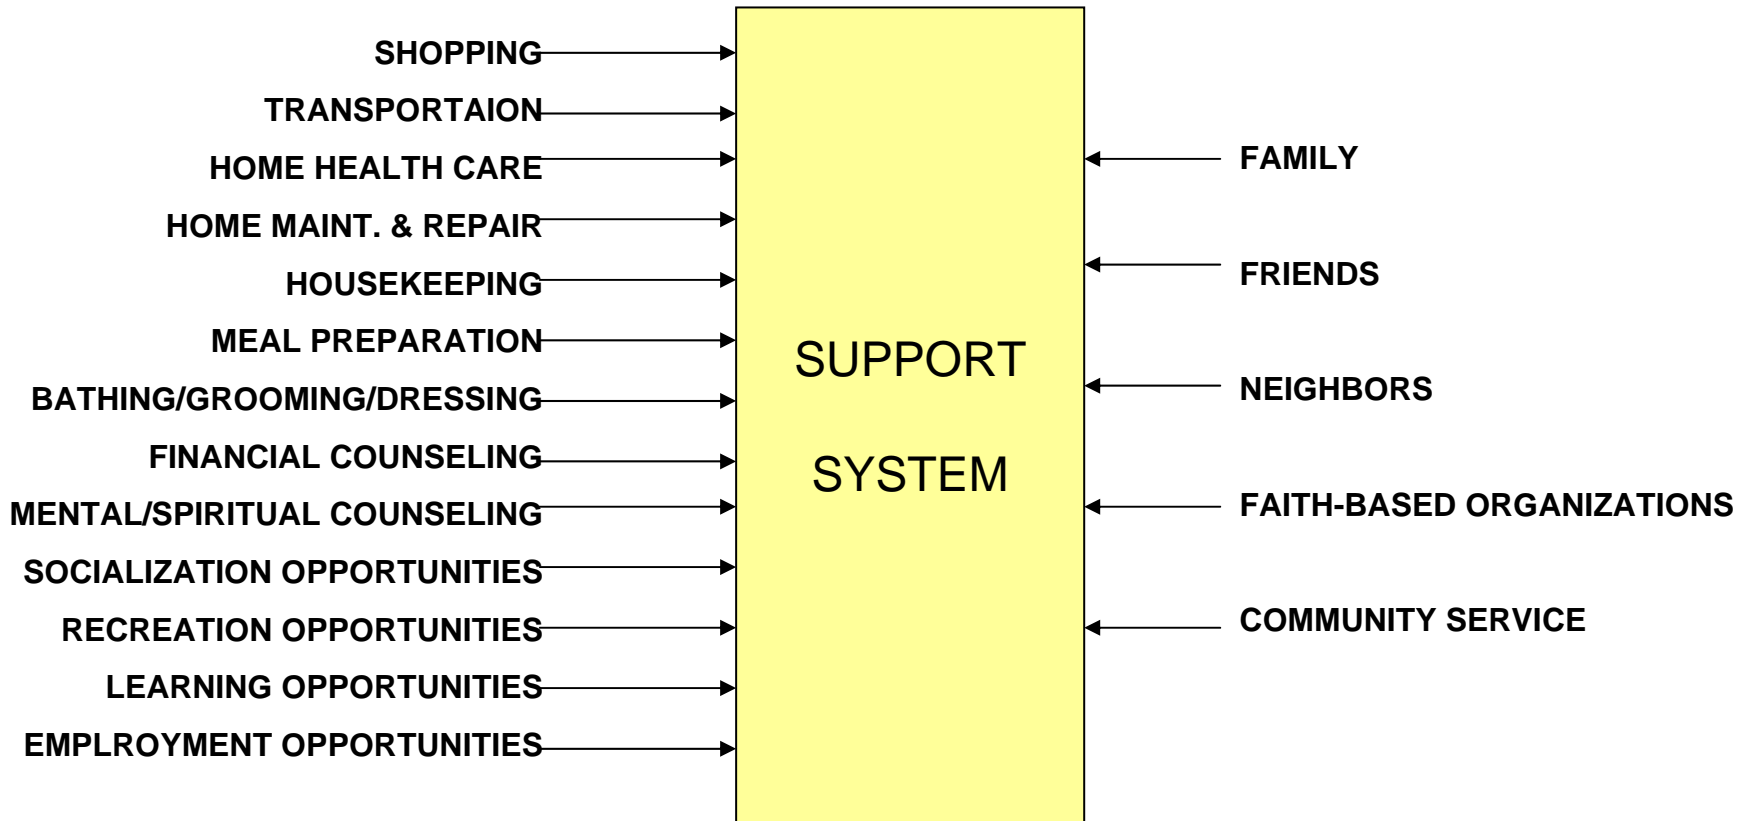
SHOPPING
TRANSPORTAION
HOME HEALTH CARE
HOME MAINT. & REPAIR
HOUSEKEEPING
MEAL PREPARATION
BATHING/GROOMING/DRESSING
FINANCIAL COUNSELING
MENTAL/SPIRITUAL COUNSELING
SOCIALIZATION OPPORTUNITIES
RECREATION OPPORTUNITIES
LEARNING OPPORTUNITIES
EMPLROYMENT OPPORTUNITIES

SUPPORT

SYSTEM

FAMILY
FRIENDS
NEIGHBORS
FAITH-BASED ORGANIZATIONS
COMMUNITY SERVICE